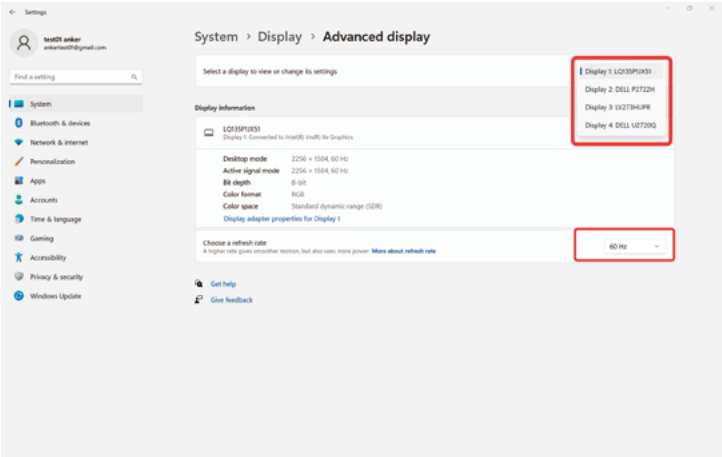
Settings

test01 anker
ankertest01@gmail.com

Find a setting

System
Bluetooth & devices
Network & internet
Personalization
Apps
Accounts
Time & language
Gaming
Accessibility
Privacy & security
Windows Update

System > Display > Advanced display

Select a display to view or change its settings

Display 1: LQ135P1JX51
Display 2: DELL P2722H
Display 3: LV273HUPR
Display 4: DELL U2720Q

Display information

LQ135P1JX51
Display 1: Connected to Intel(R) Iris(R) Xe Graphics

Desktop mode 2256 × 1504, 60 Hz
Active signal mode 2256 × 1504, 60 Hz
Bit depth 8-bit
Color format RGB
Color space Standard dynamic range (SDR)
Display adapter properties for Display 1

Choose a refresh rate
A higher rate gives smoother motion, but also uses more power More about refresh rate

60 Hz

Get help
Give feedback